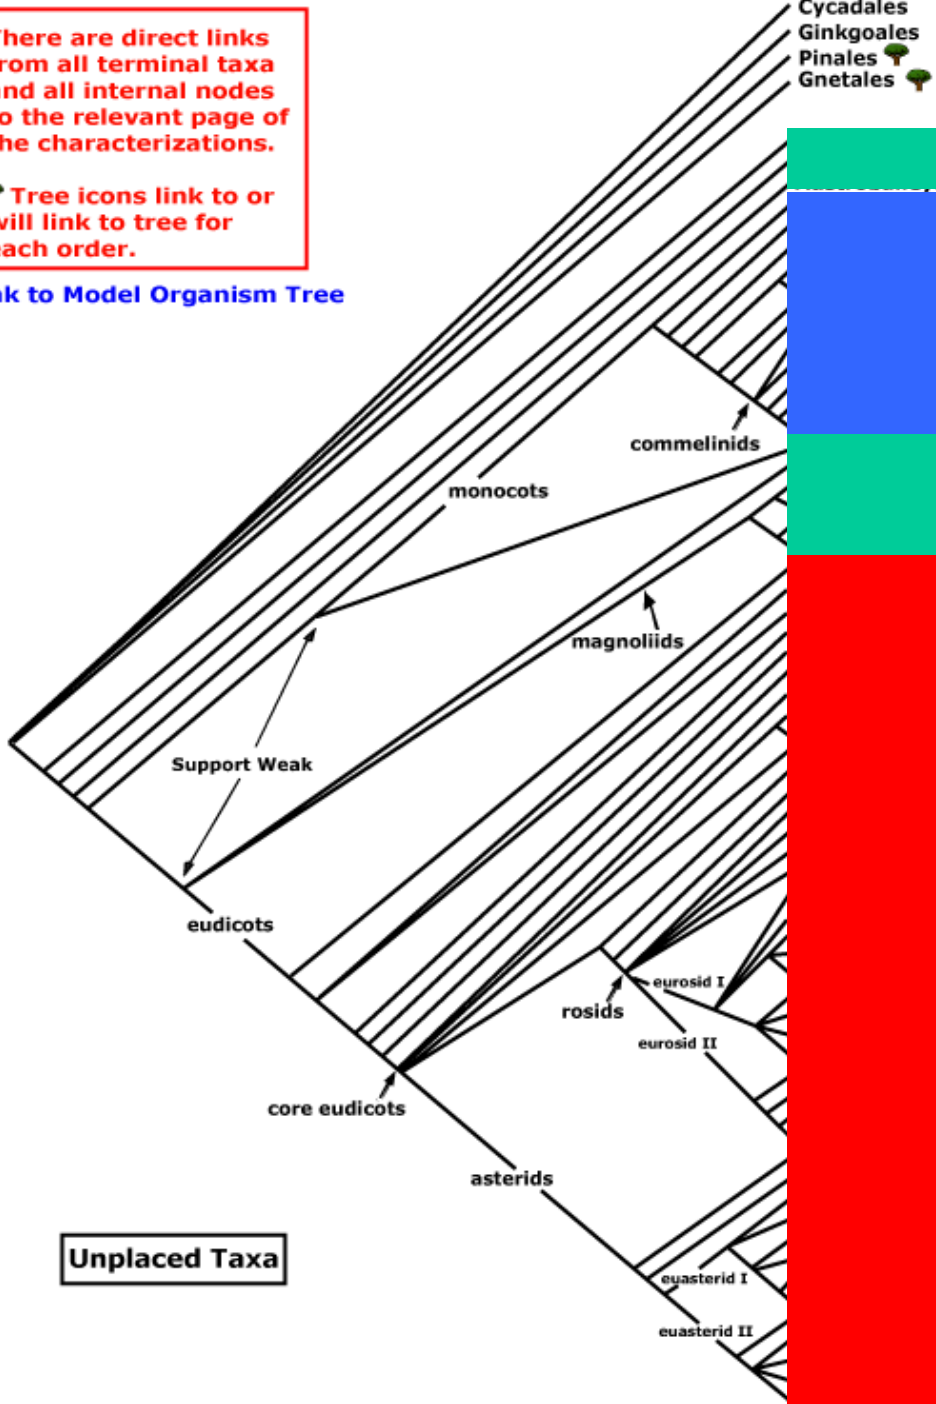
here are direct links rom all terminal taxa nd all internal nodes o the relevant page of he characterizations.

Tree icons link to or will link to tree for each order.

nk to Model Organism Tree

Cycadales
Ginkgoales
Pinales
Gnetales

commelinids

monocots

magnoliids

Support Weak

eudicots

eurosid I

rosids

eurosid II

core eudicots

asterids

Unplaced Taxa

euasterid I

euasterid II